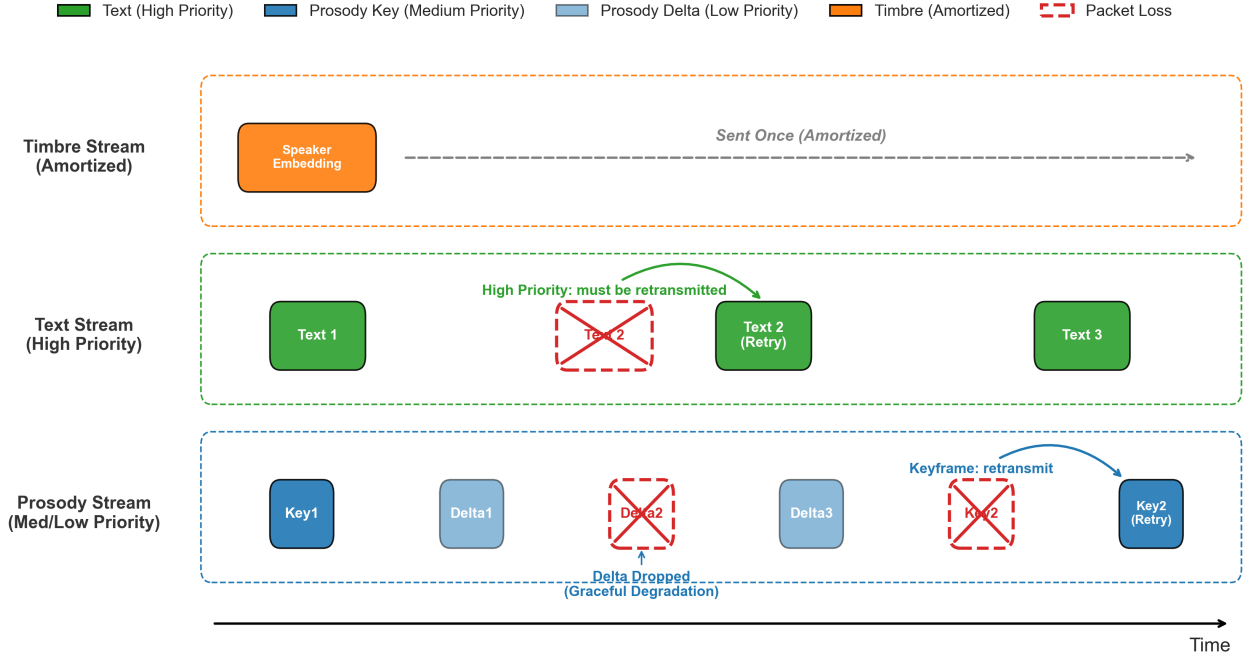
Text (High Priority) Prosody Key (Medium Priority) Prosody Delta (Low Priority) Timbre (Amortized) Packet Loss

Timbre Stream (Amortized)

Speaker Embedding

Sent Once (Amortized)

Text Stream (High Priority)

High Priority: must be retransmitted

Text 1

Text 2

Text 2 (Retry)

Text 3

Prosody Stream (Med/Low Priority)

Keyframe: retransmit

Key1

Delta1

Delta2

Delta3

Key2

Key2 (Retry)

Delta Dropped (Graceful Degradation)

Time